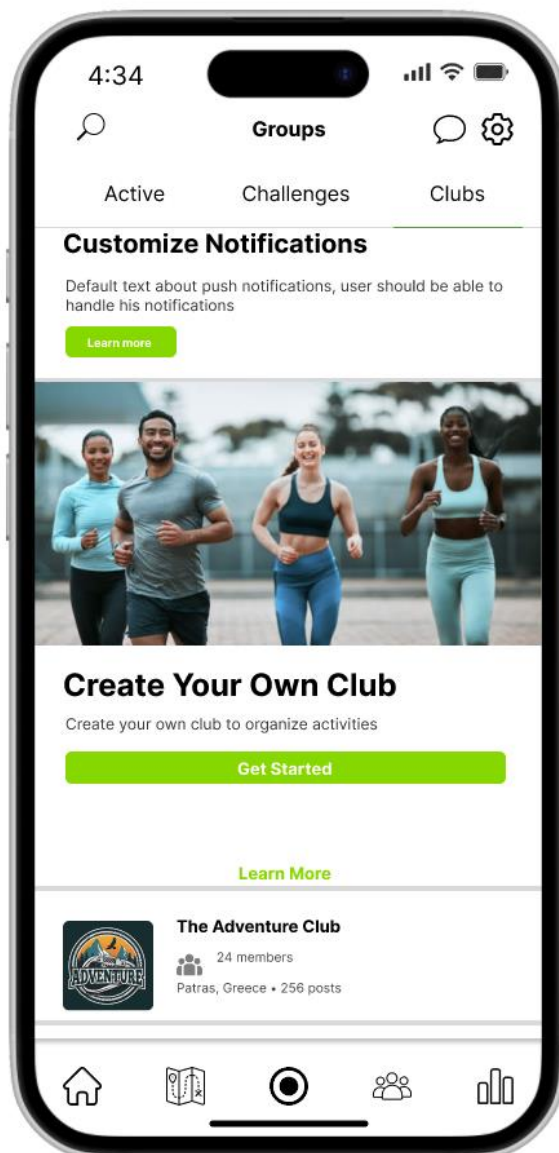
4:34

Groups

Active Challenges Clubs

Customize Notifications

Default text about push notifications, user should be able to handle his notifications

Learn more

Create Your Own Club

Create your own club to organize activities

Get Started

Learn More

ADVENTURE

The Adventure Club

24 members

Patras, Greece • 256 posts